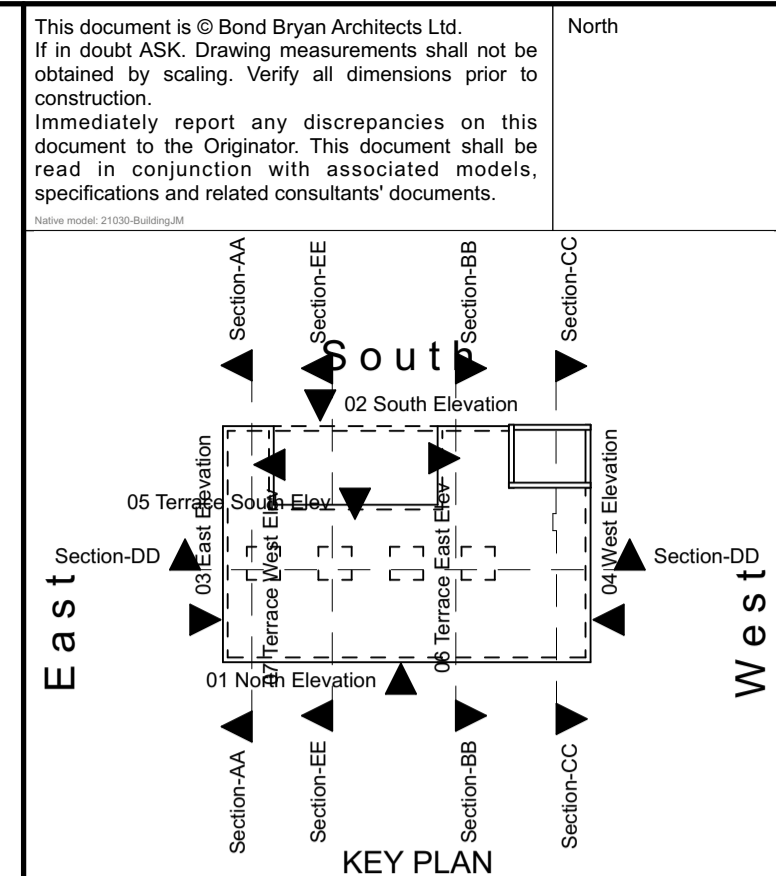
This document is © Bond Bryan Architects Ltd.
If in doubt ASK. Drawing measurements shall not be obtained by scaling. Verify all dimensions prior to construction.
Immediately report any discrepancies on this document to the Originator. This document shall be read in conjunction with associated models, specifications and related consultants' documents.
Native model: 21030-BuildingJM

North

Section-AA
Section-EE
Section-BB
Section-CC

South

02 South Elevation

05 Terrace South Elev

03 East Elevation
07 Terrace West Elev
06 Terrace East Elev
04 West Elevation

Section-DD
Section-DD

East
West

01 North Elevation

Section-AA
Section-EE
Section-BB
Section-CC

KEY PLAN